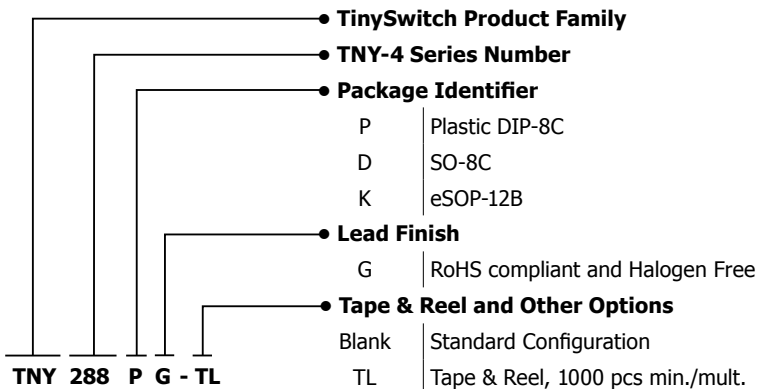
TinySwitch Product Family

TNY-4 Series Number

Package Identifier

| | |
|---|---|
| P | Plastic DIP-8C |
| D | SO-8C |
| K | eSOP-12B |

Lead Finish

| | |
|---|---|
| G | RoHS compliant and Halogen Free |

Tape & Reel and Other Options

| | |
|---|---|
| Blank | Standard Configuration |
| TL | Tape & Reel, 1000 pcs min./mult. |

TNY 288 P G - TL